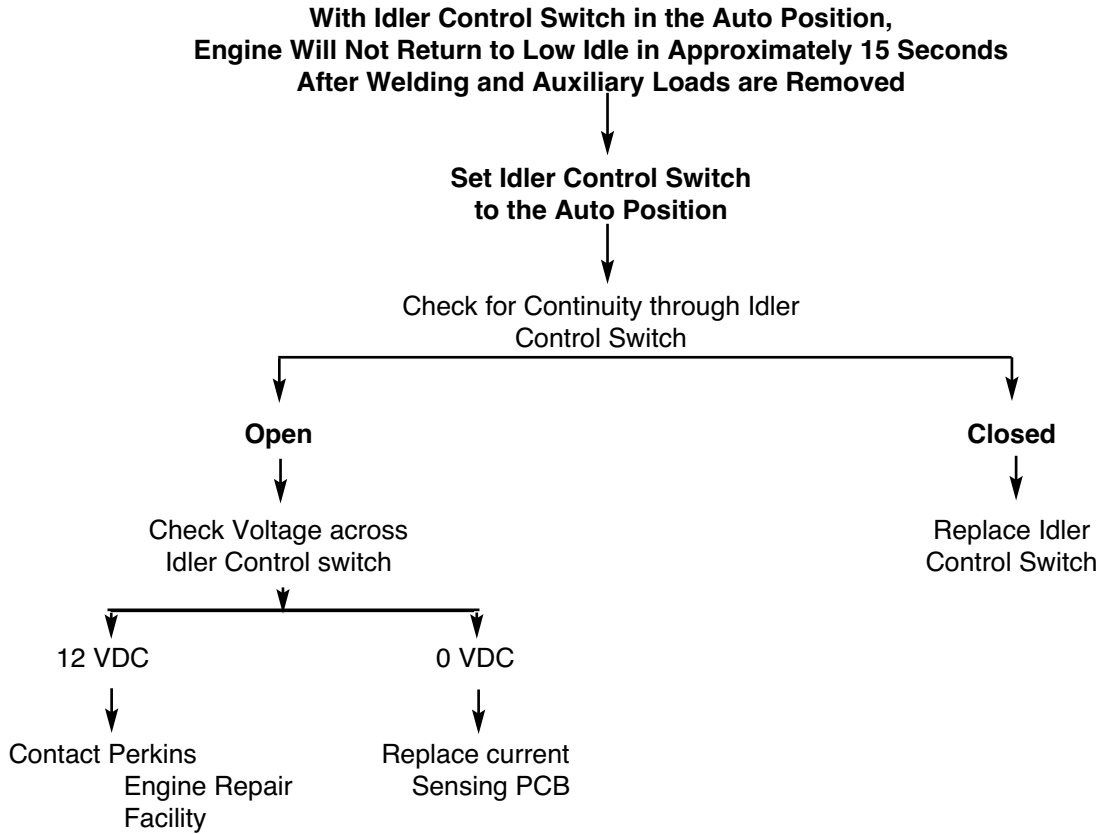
With Idler Control Switch in the Auto Position, Engine Will Not Return to Low Idle in Approximately 15 Seconds After Welding and Auxiliary Loads are Removed

Set Idler Control Switch to the Auto Position

Check for Continuity through Idler Control Switch

Open

Check Voltage across Idler Control switch

12 VDC

Contact Perkins Engine Repair Facility

0 VDC

Replace current Sensing PCB

Closed

Replace Idler Control Switch